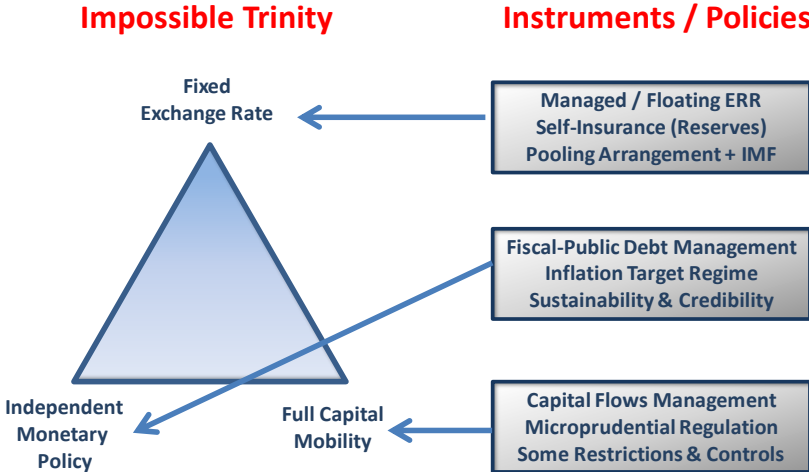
Impossible Trinity

Instruments / Policies

Fixed Exchange Rate

Managed / Floating ERR
Self-Insurance (Reserves)
Pooling Arrangement + IMF

Fiscal-Public Debt Management
Inflation Target Regime
Sustainability & Credibility

Independent Monetary Policy

Full Capital Mobility

Capital Flows Management
Microprudential Regulation
Some Restrictions & Controls